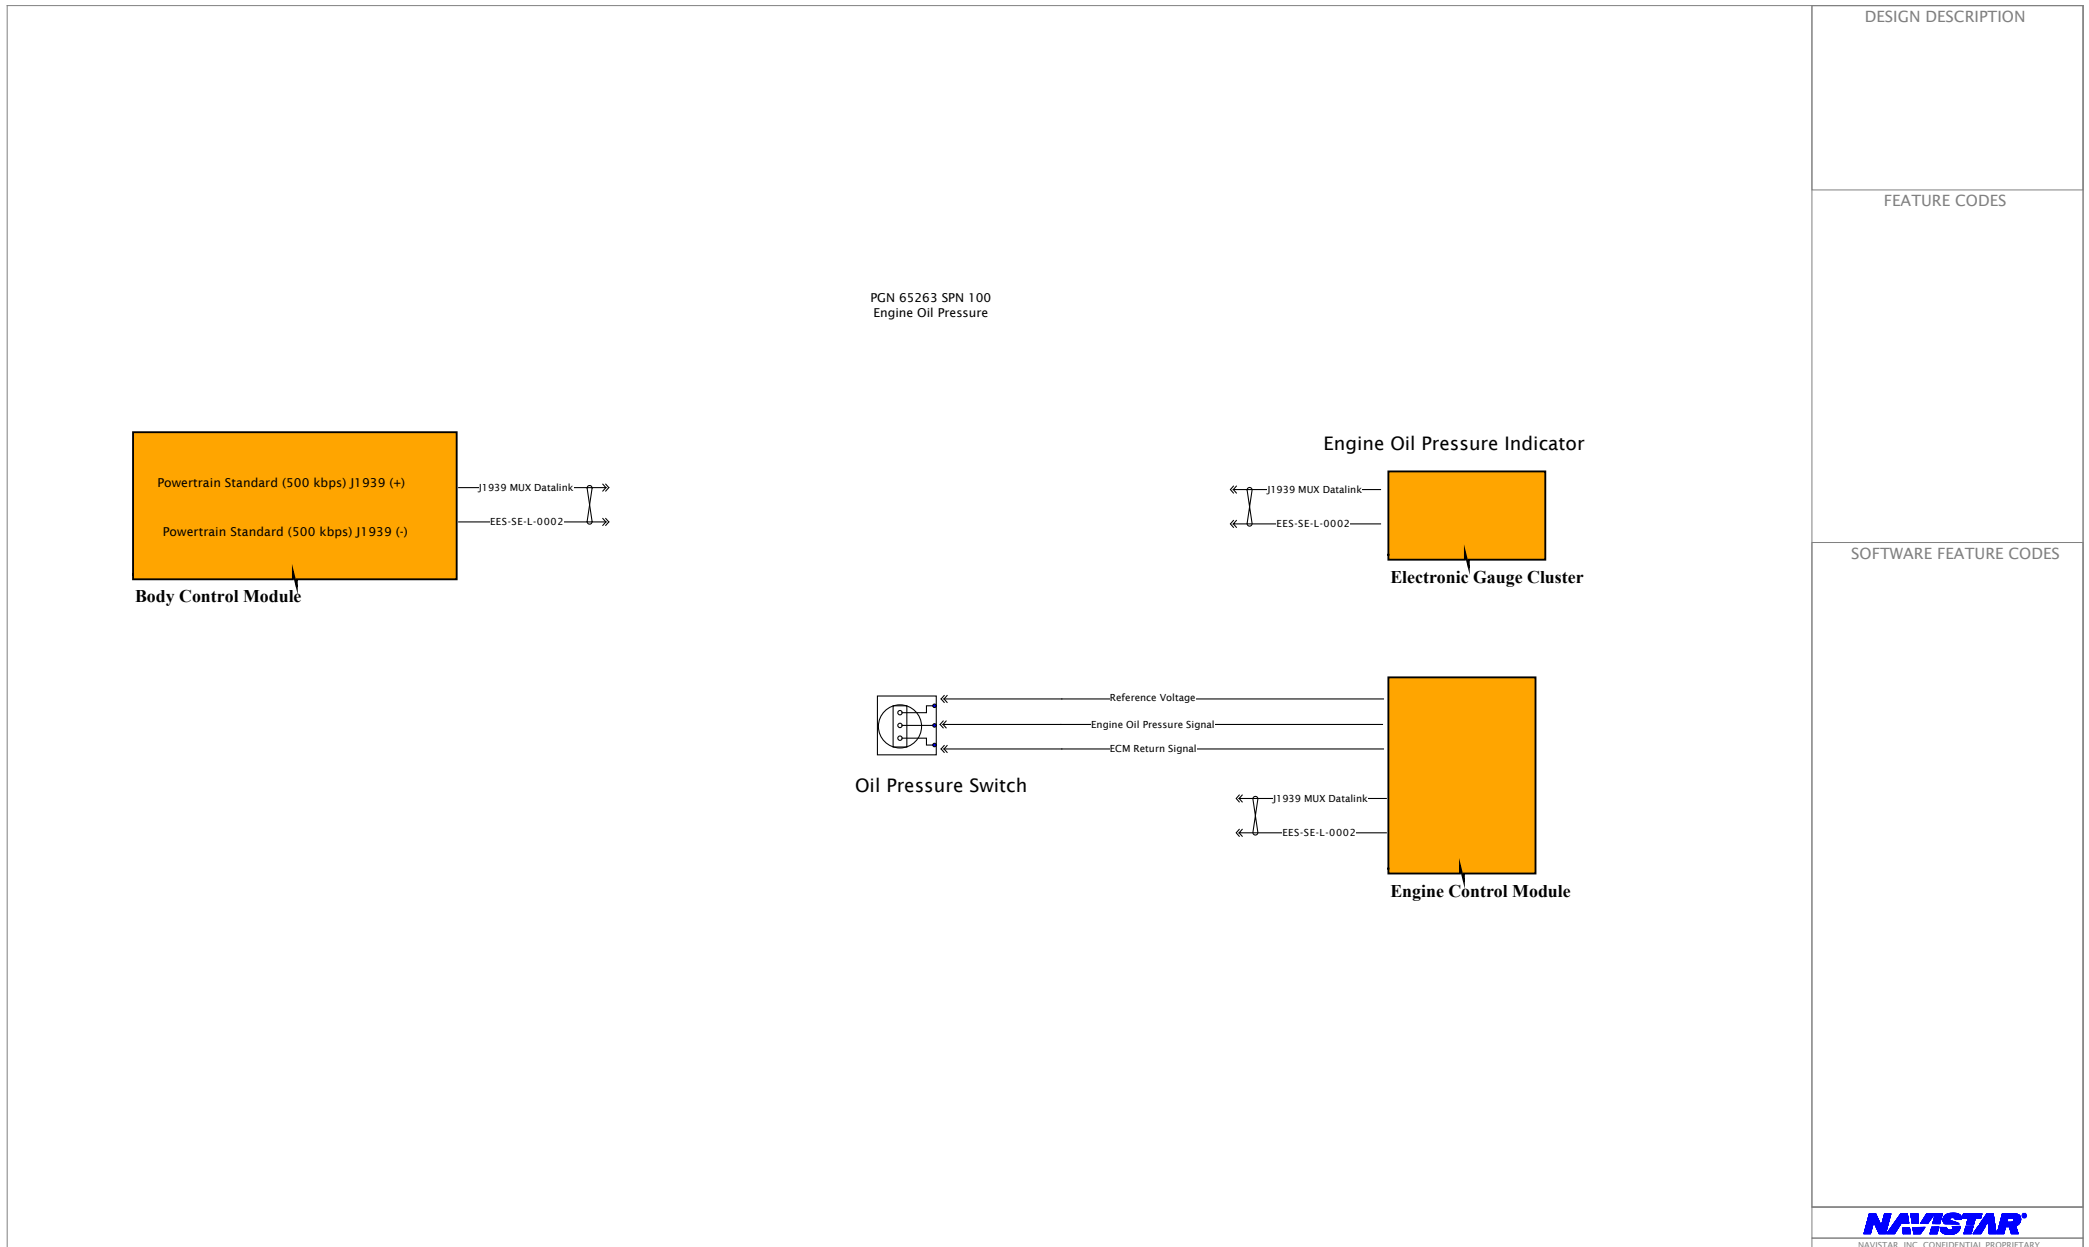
DESIGN DESCRIPTION

FEATURE CODES

SOFTWARE FEATURE CODES

PGN 65263 SPN 100
Engine Oil Pressure

Powertrain Standard (500 kbps) J1939 (+)

Powertrain Standard (500 kbps) J1939 (-)

J1939 MUX Datalink

EES-SE-L-0002

Body Control Module

Engine Oil Pressure Indicator

J1939 MUX Datalink

EES-SE-L-0002

Electronic Gauge Cluster

Reference Voltage

Engine Oil Pressure Signal

ECM Return Signal

Oil Pressure Switch

J1939 MUX Datalink

EES-SE-L-0002

Engine Control Module

NAVISTAR

NAVISTAR, INC. CONFIDENTIAL PROPRIETARY